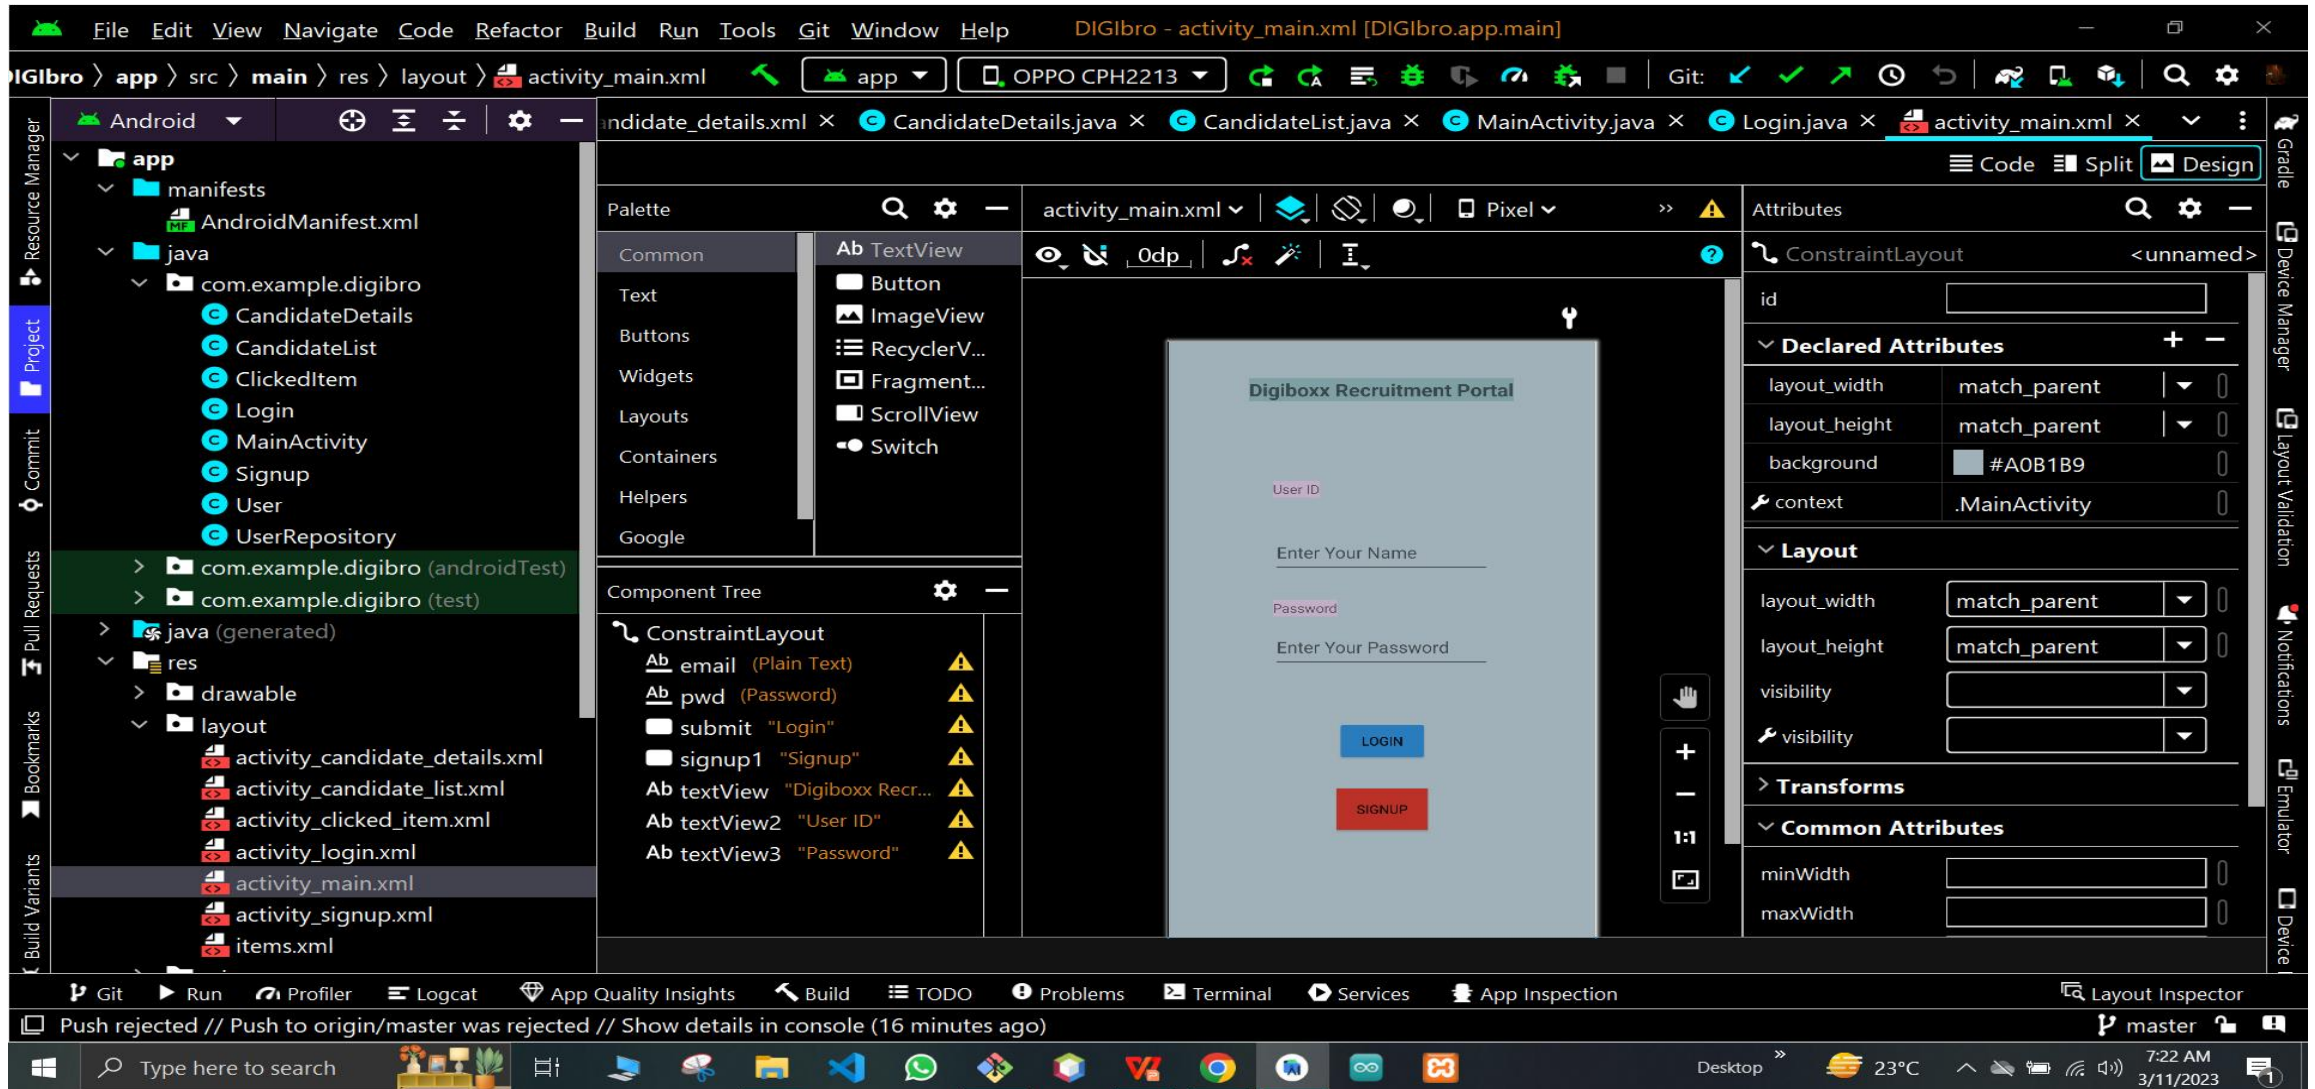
File Edit View Navigate Code Refactor Build Run Tools Git Window Help DIGIbro - activity_main.xml [DIGIbro.app.main]

IGIbro 〉 app 〉 src 〉 main 〉 res 〉 layout 〉 activity_main.xml app OPPO CPH2213 Git:

Android

app
manifests
AndroidManifest.xml
java
com.example.digibro
CandidateDetails
CandidateList
ClickedItem
Login
MainActivity
Signup
User
UserRepository
com.example.digibro (androidTest)
com.example.digibro (test)
java (generated)
res
drawable
layout
activity_candidate_details.xml
activity_candidate_list.xml
activity_clicked_item.xml
activity_login.xml
activity_main.xml
activity_signup.xml
items.xml

ndidate_details.xml × CandidateDetails.java × CandidateList.java × MainActivity.java × Login.java × activity_main.xml ×

Code Split Design

Palette
Common
Text
Buttons
Widgets
Layouts
Containers
Helpers
Google

Ab TextView
Button
ImageView
RecyclerV...
Fragment...
ScrollView
Switch

activity_main.xml Pixel
0dp

Digiboxx Recruitment Portal
User ID
Enter Your Name
Password
Enter Your Password
LOGIN
SIGNUP

1:1

Component Tree
ConstraintLayout
Ab email (Plain Text)
Ab pwd (Password)
submit "Login"
signup1 "Signup"
Ab textView "Digiboxx Recr...
Ab textView2 "User ID"
Ab textView3 "Password"

Attributes
ConstraintLayout <unnamed>
id
Declared Attributes
layout_width match_parent
layout_height match_parent
background #A0B1B9
context .MainActivity
Layout
layout_width match_parent
layout_height match_parent
visibility
visibility
Transforms
Common Attributes
minWidth
maxWidth

Resource Manager Project Commit Pull Requests Bookmarks Build Variants
Gradle Device Manager Layout Validation Notifications Emulator Device

Git Run Profiler Logcat App Quality Insights Build TODO Problems Terminal Services App Inspection Layout Inspector

Push rejected // Push to origin/master was rejected // Show details in console (16 minutes ago) master

Type here to search Desktop 23°C 7:22 AM 3/11/2023